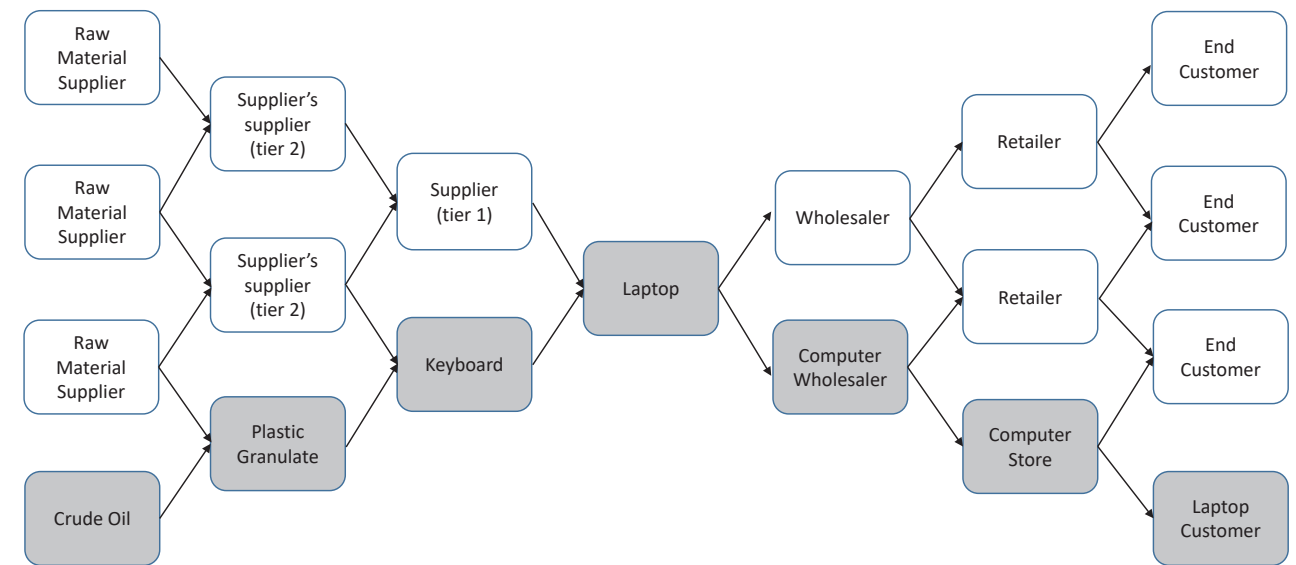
Raw Material Supplier

Raw Material Supplier

Raw Material Supplier

Crude Oil

Supplier's supplier (tier 2)

Supplier's supplier (tier 2)

Plastic Granulate

Supplier (tier 1)

Keyboard

Laptop

Wholesaler

Computer Wholesaler

Retailer

Retailer

Computer Store

End Customer

End Customer

End Customer

Laptop Customer